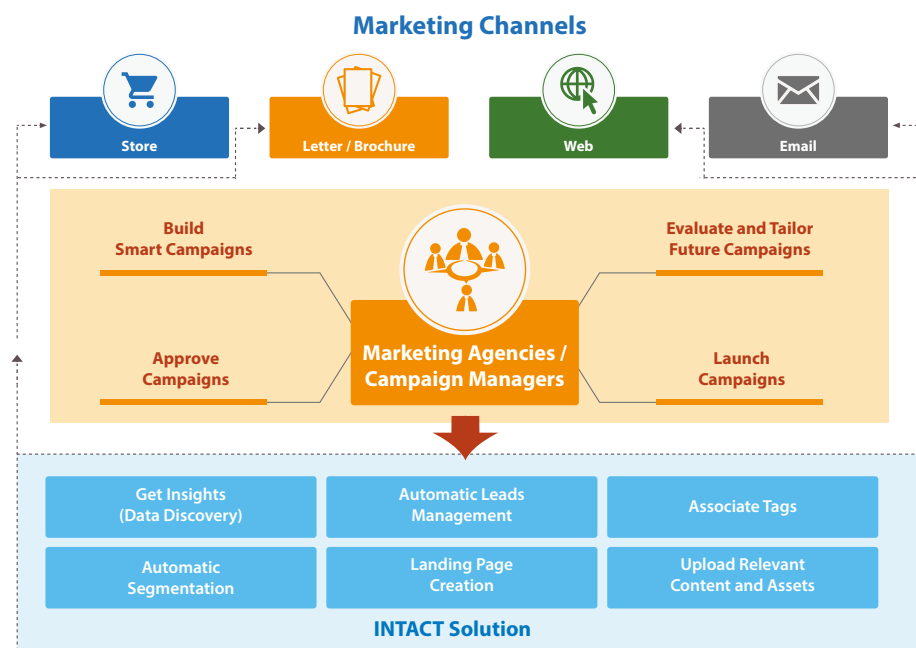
Marketing Channels

Store

Letter / Brochure

Web

Email

Build Smart Campaigns

Evaluate and Tailor Future Campaigns

Approve Campaigns

Marketing Agencies / Campaign Managers

Launch Campaigns

Get Insights (Data Discovery)

Automatic Leads Management

Associate Tags

Automatic Segmentation

Landing Page Creation

Upload Relevant Content and Assets

INTACT Solution